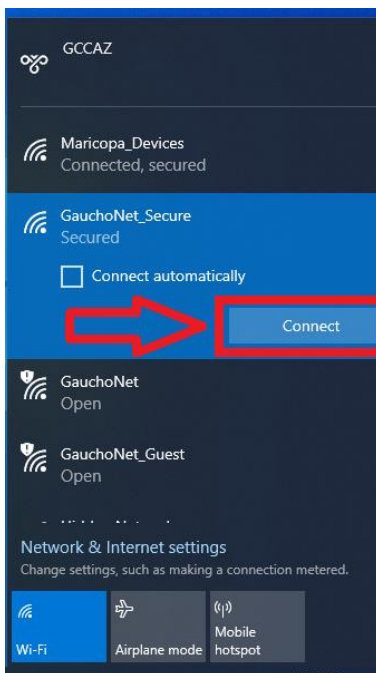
GCCAZ

Maricopa_Devices
Connected, secured

GauchoNet_Secure
Secured

Connect automatically

Connect

GauchoNet
Open

GauchoNet_Guest
Open

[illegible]

Network & Internet settings
Change settings, such as making a connection metered.

Wi-Fi

Airplane mode

Mobile hotspot